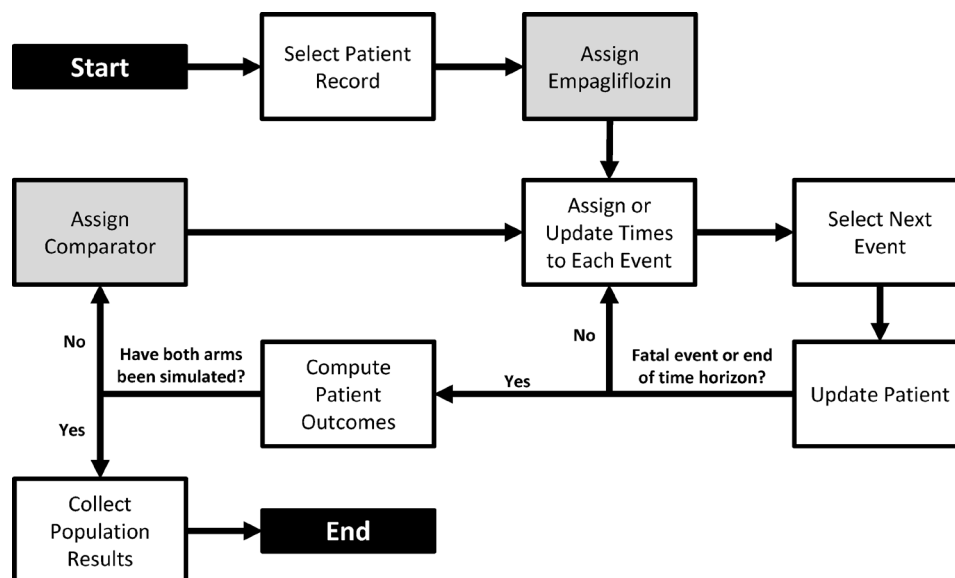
Start

Select Patient Record

Assign Empagliflozin

Assign Comparator

Assign or Update Times to Each Event

Select Next Event

No

Have both arms been simulated?

Compute Patient Outcomes

No

Yes

Fatal event or end of time horizon?

Update Patient

Yes

Collect Population Results

End